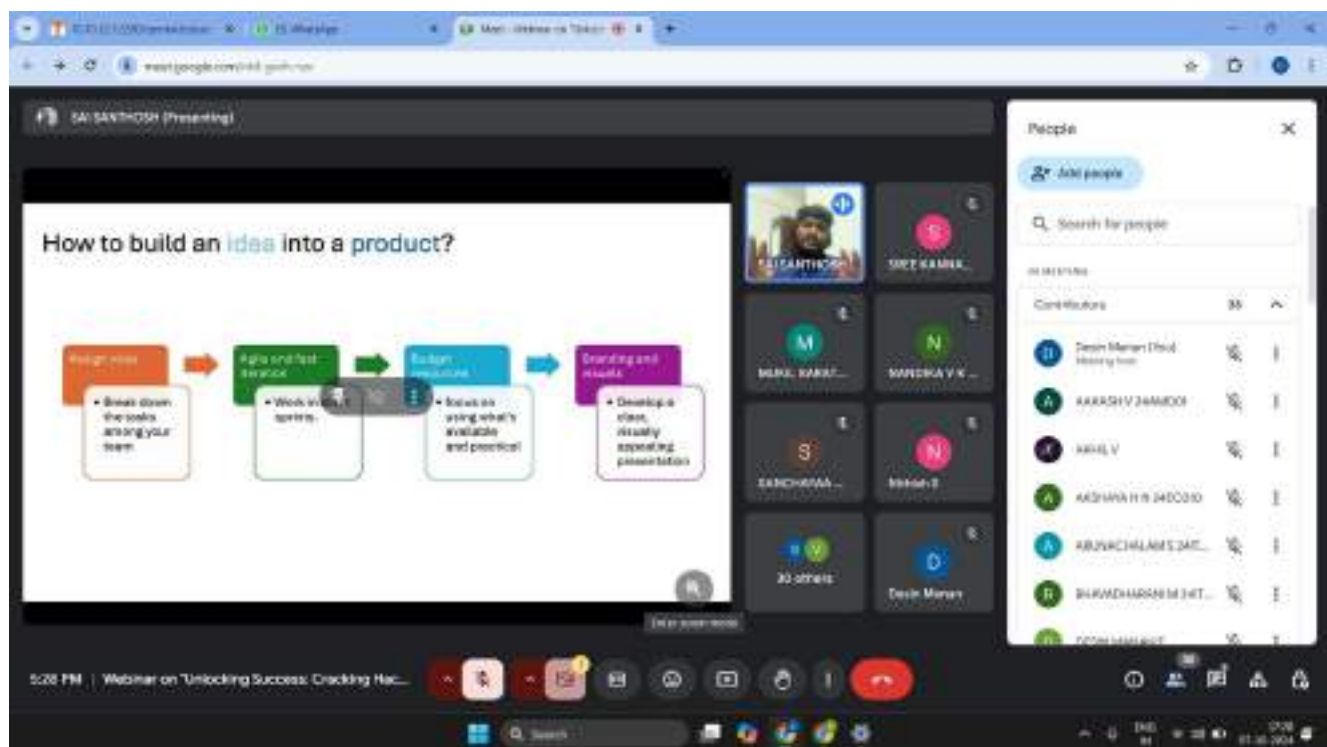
SAI SANTHOSH (Presenting)

How to build an idea into a product?

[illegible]

• Break down the tasks among your team

Agile and fast iteration

• Work in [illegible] sprints.

Budget resources

• Focus on using what's available and practical

Branding and visuals

• Develop a clear, visually appealing presentation

SAI SANTHOSH

SREE KANNA...

S

M

MURAL KARAT...

N

NANDIKA V K...

S

SANCHANAA...

N

Nithish B

30 others

D

Dezin Manan

People

Add people

Search for people

IN MEETING

Contributors 35

Dezin Manan (Host) Meeting host

AAKASH V 24MBD01

AKHIL V

AKSHAYA H R 24CD10

ARUNACHALAM S 24IT...

BHAVADHARANI M 24IT...

5:28 PM | Webinar on "Unlocking Success: Cracking Hac...

Search